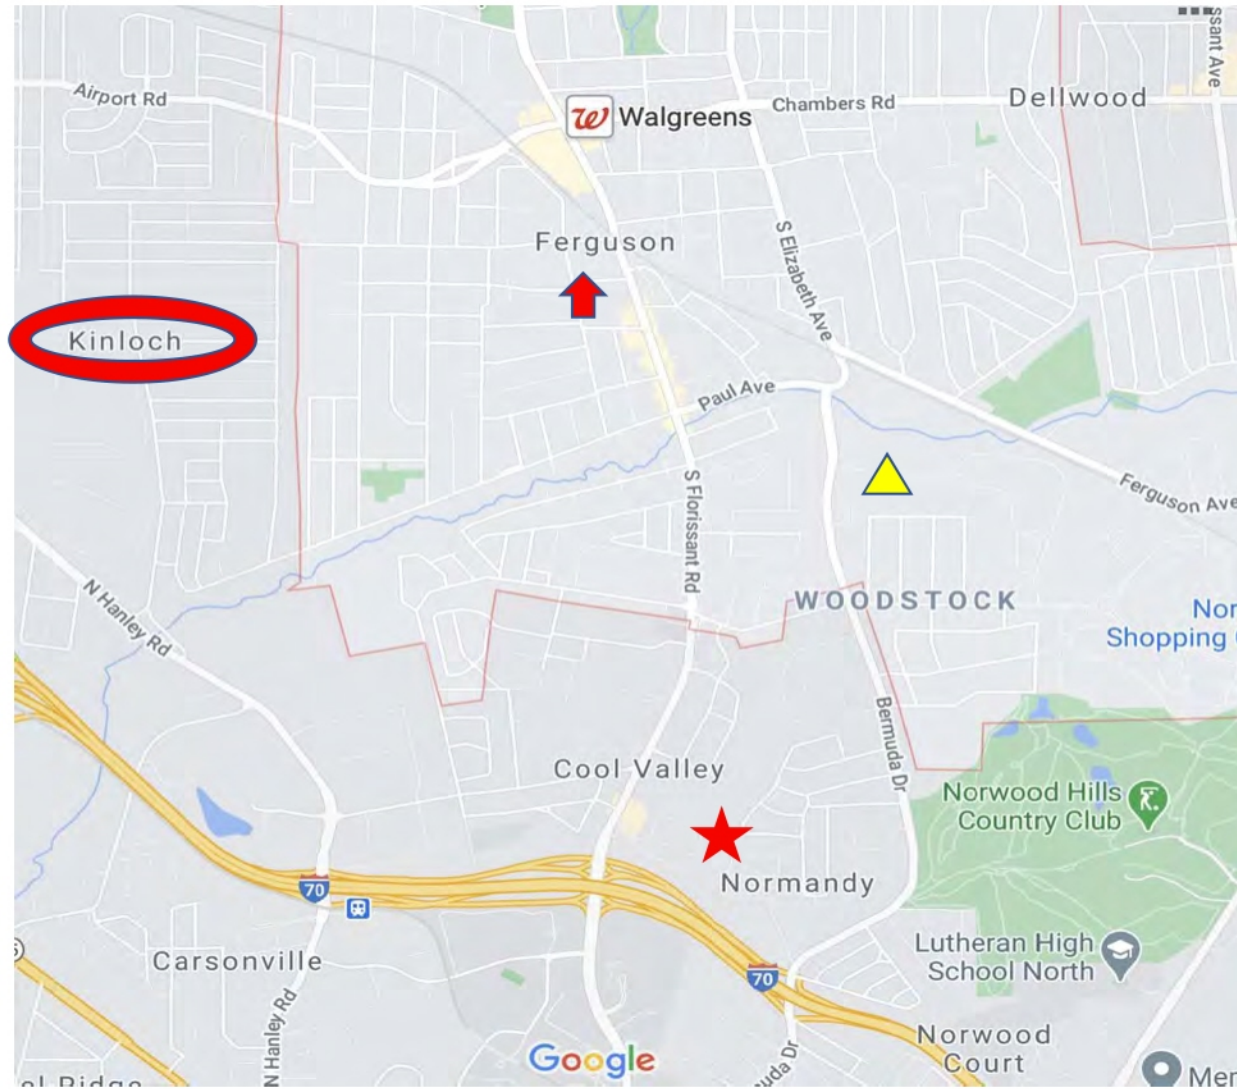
Airport Rd
Walgreens
Chambers Rd
Dellwood
sant Ave
Ferguson
S Elizabeth Ave
Kinloch
Paul Ave
Ferguson Ave
S Florissant Rd
N Hanley Rd
WOODSTOCK
Nor
Shopping
Bermuda Dr
Cool Valley
Norwood Hills Country Club
70
Normandy
Carsonville
Lutheran High School North
70
N Hanley Rd
Google
uda Dr
Norwood Court
Mer
el Ridge